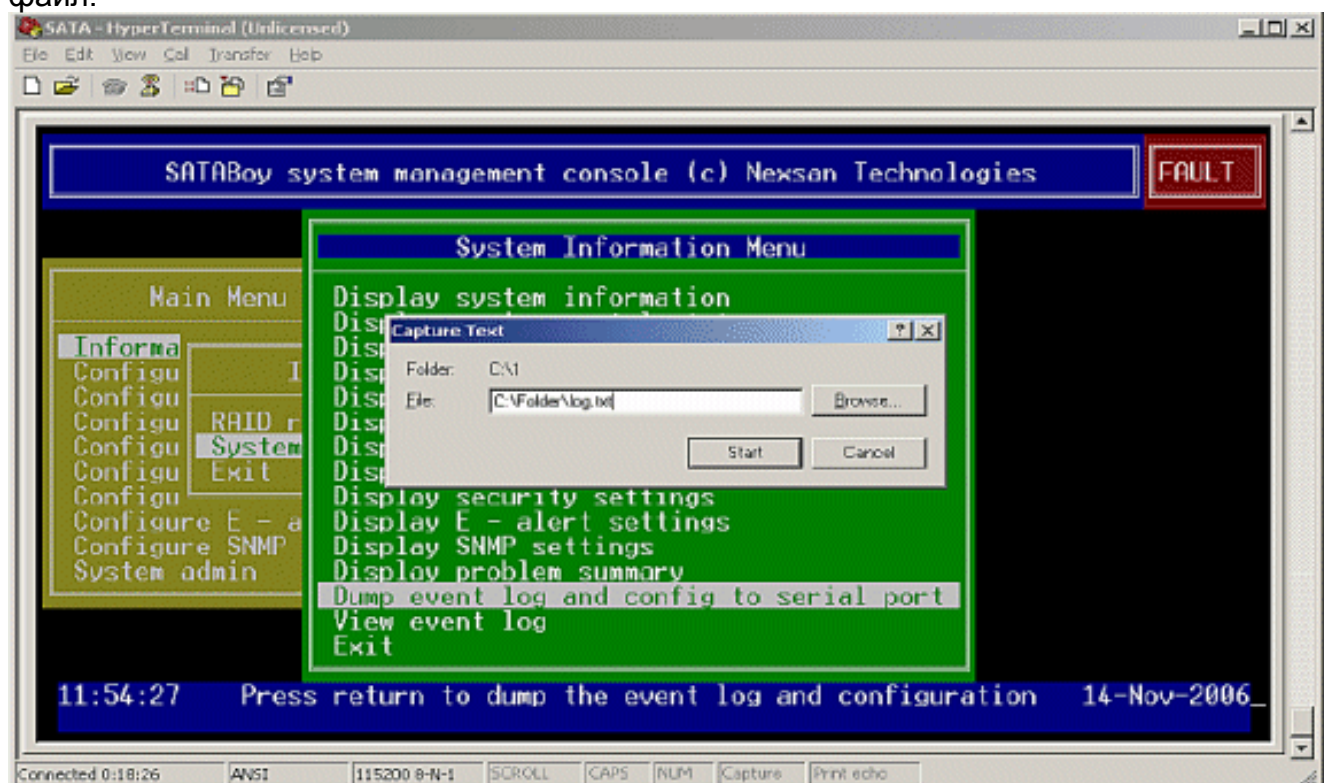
файл:

SATA - HyperTerminal (Unlicensed)

File Edit View Call Transfer Help

SATABoy system management console (c) Nexsan Technologies

FAULT

Main Menu

Informa
Configu
Configu
Configu
Configu
Configu
Configu
Configure E - a
Configure SNMP
System admin

I

RAID r
System
Exit

System Information Menu

Display system information
Disp
Disp
Disp
Disp
Disp
Disp
Disp
Display security settings
Display E - alert settings
Display SNMP settings
Display problem summary
Dump event log and config to serial port
View event log
Exit

Capture Text

Folder: C:\1

File: C:\Folder\log.txt

Browse...

Start

Cancel

11:54:27 Press return to dump the event log and configuration 14-Nov-2006

Connected 0:18:26 ANSI 115200 8-N-1 SCROLL CAPS NUM Capture Print echo